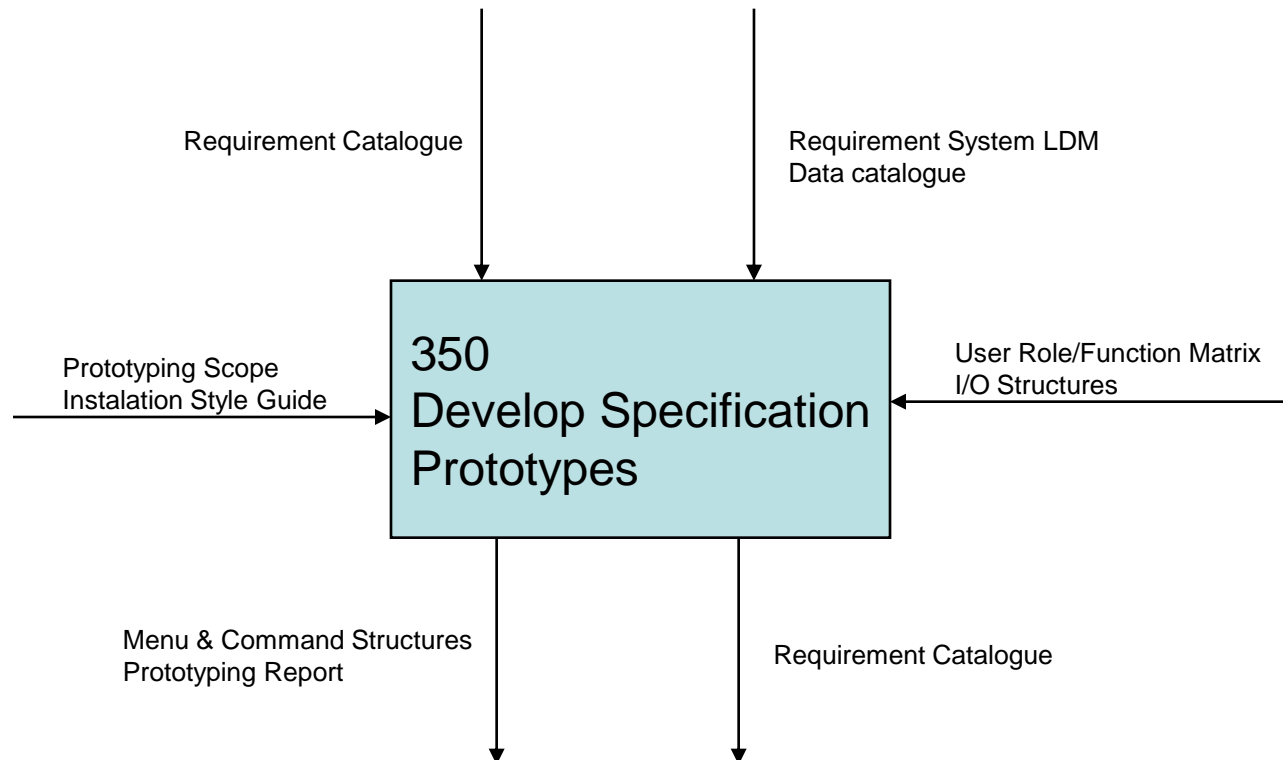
Requirement Catalogue

Requirement System LDM
Data catalogue

Prototyping Scope
Instalation Style Guide

350
Develop Specification Prototypes

User Role/Function Matrix
I/O Structures

Menu & Command Structures
Prototyping Report

Requirement Catalogue